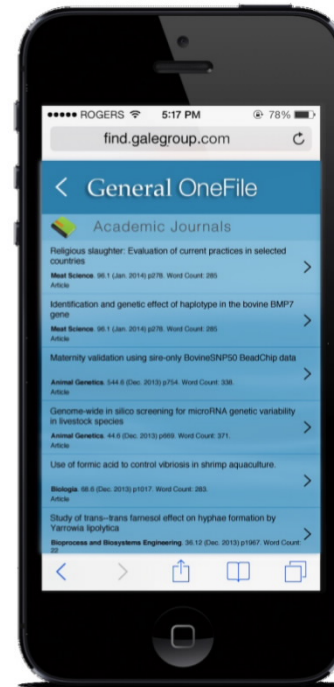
••••• ROGERS 5:17 PM 78%

find.galegroup.com

< General OneFile

Academic Journals

Religious slaughter: Evaluation of current practices in selected countries

Meat Science. 96.1 (Jan. 2014) p278. Word Count: 285.
Article

Identification and genetic effect of haplotype in the bovine BMP7 gene

Meat Science. 96.1 (Jan. 2014) p278. Word Count: 285.
Article

Maternity validation using sire-only BovineSNP50 BeadChip data

Animal Genetics. 544.6 (Dec. 2013) p754. Word Count: 338.
Article

Genome-wide in silico screening for microRNA genetic variability in livestock species

Animal Genetics. 44.6 (Dec. 2013) p669. Word Count: 371.
Article

Use of formic acid to control vibriosis in shrimp aquaculture.

Biologia. 68.6 (Dec. 2013) p1017. Word Count: 283.
Article

Study of trans–trans farnesol effect on hyphae formation by Yarrowia lipolytica

Bioprocess and Biosystems Engineering. 36.12 (Dec. 2013) p1967. Word Count: 22